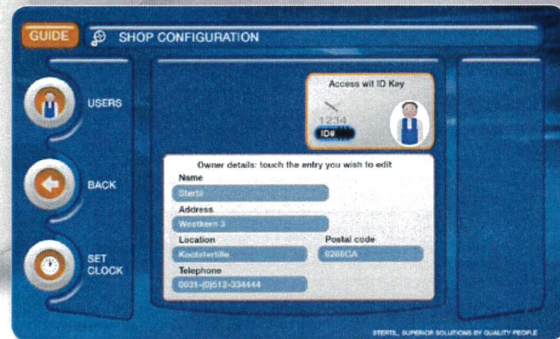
GUIDE
SHOP CONFIGURATION

USERS

BACK

SET CLOCK

Access wit ID Key
1234
ID#

Owner details: touch the entry you wish to edit
Name
Stertil
Address
Westkern 3
Location
Kootstertille
Postal code
9288CA
Telephone
0031-(0)512-334444

STERTIL, SUPERIOR SOLUTIONS BY QUALITY PEOPLE